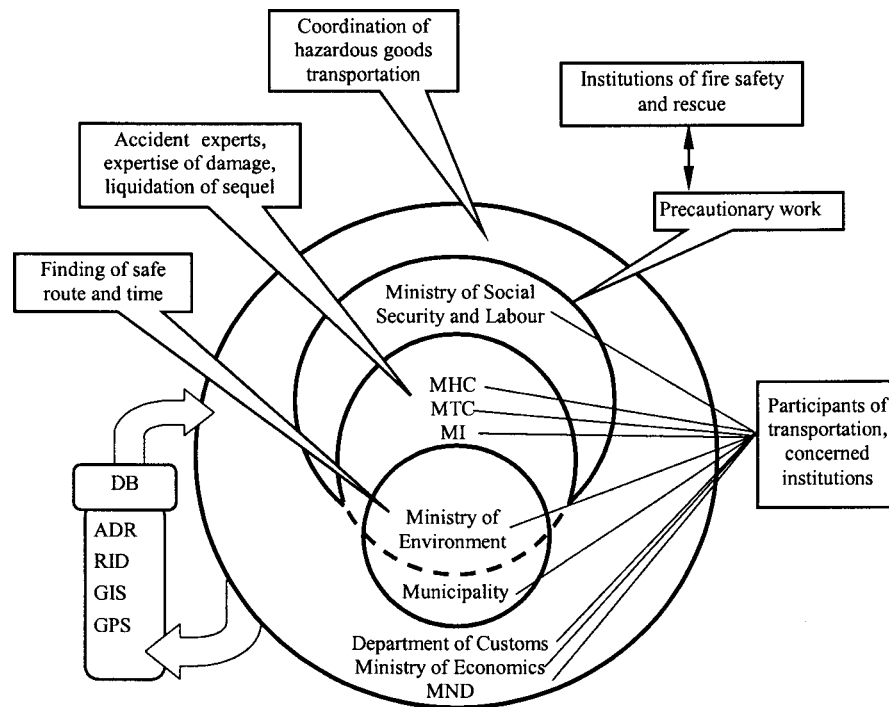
Coordination of hazardous goods transportation

Institutions of fire safety and rescue

Accident experts, expertise of damage, liquidation of sequel

Precautionary work

Finding of safe route and time

Ministry of Social Security and Labour

MHC
MTC
MI

Participants of transportation, concerned institutions

DB

ADR
RID
GIS
GPS

Ministry of Environment

Municipality

Department of Customs
Ministry of Economics
MND